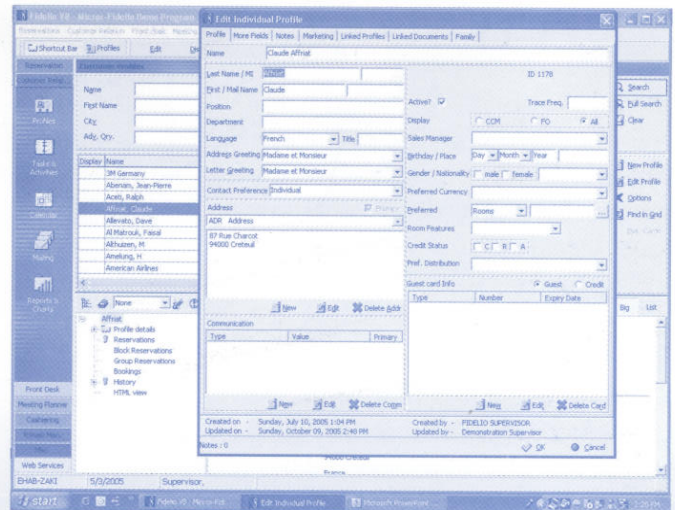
Fidelio V8 - Micros-Fidelio Demo Program
Reservations Customer Relations Front desk Meeting
Shortcut Bar Profiles Edit
Reservation Customer Relations
Customer Relat.
Profiles
Tasks & Activities
Calendar
Mailing
Reports & Charts
Name
First Name
City
Adr. Qry.
Display Name
3M Germany
Abenaim, Jean-Pierre
Acetz, Ralph
Affriat, Claude
Allevato, Dave
Al Matrouk, Faisal
Althuizen, M
Amelung, H
American Airlines
None
Affriat
Profile details
Reservations
Block Reservations
Group Reservations
Bookings
History
HTML view
Front Desk
Meeting Planner
Cashiering
Web Services
EHAB-ZAKI
5/3/2005
Supervisor,
Edit Individual Profile
Profile More Fields Notes Marketing Linked Profiles Linked Documents Family
Name Claude Affriat
Last Name / M1 Affriat
ID 1178
First / Mail Name Claude
Position
Active? ☑
Trace Freq.
Department
Display ○ CCM ○ FO ● All
Language French Title
Sales Manager
Address Greeting Madame et Monsieur
Birthday / Place Day Month Year
Letter Greeting Madame et Monsieur
Gender / Nationality ☐ male ☐ female
Contact Preference Individual
Preferred Currency
Address
Primary
Preferred Rooms
ADR Address
Room Features
87 Rue Charcot
94000 Creteuil
Credit Status ☐ C ☐ R ☐ A
Pref. Distribution
Guest card info
● Guest ○ Credit
Type Number Expiry Date
New Edit Delete Addr
Communication
Type Value Primary
New Edit Delete Comm
New Edit Delete Card
Created on - Sunday, July 10, 2005 1:04 PM
Updated on - Sunday, October 09, 2005 2:48 PM
Created by - FIDELIO SUPERVISOR
Updated by - Demonstration Supervisor
Notes : 0
OK Cancel
Search
Full Search
Clear
New Profile
Edit Profile
Options
Find in Grid
Big List
start
Fidelio V8 - Micros-Fid...
Edit Individual Profile
Microsoft PowerPoint